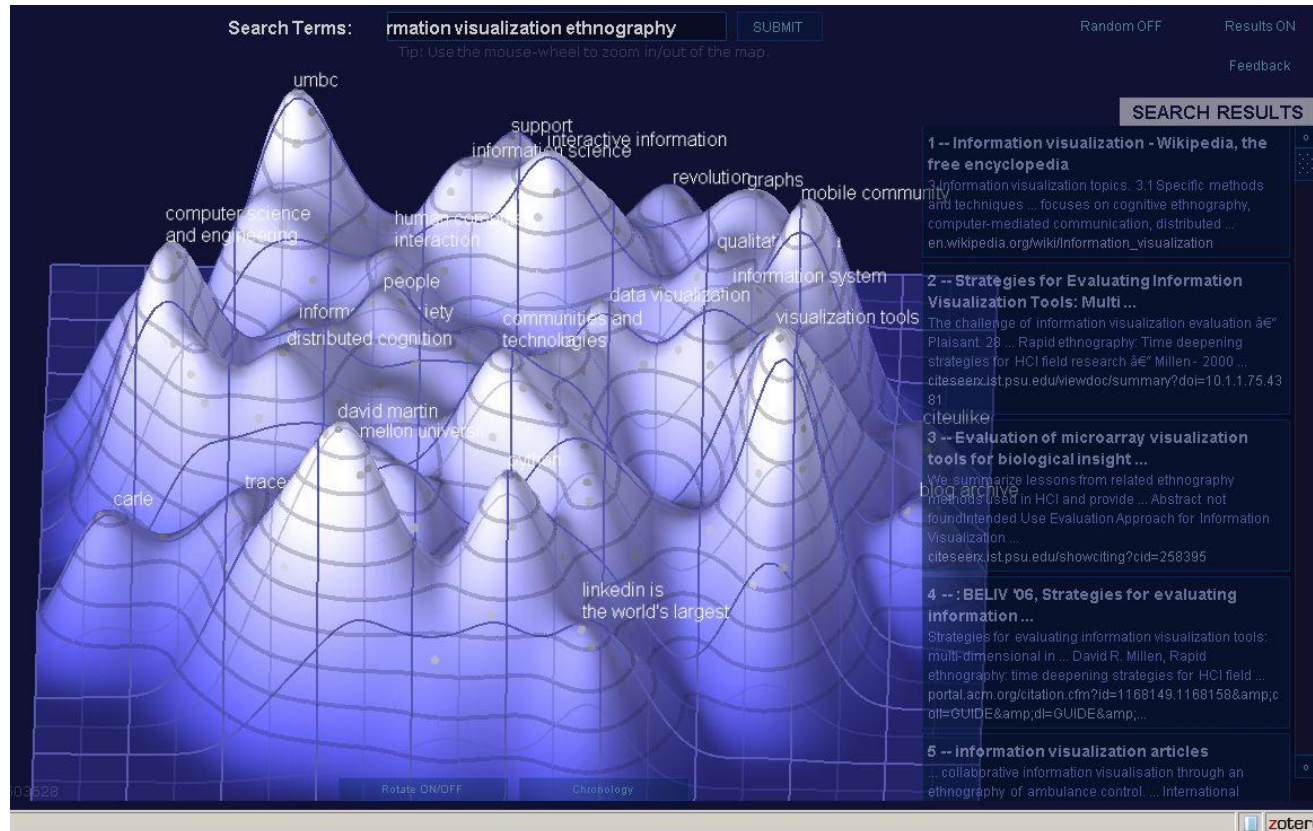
Search Terms: rmation visualization ethnography SUBMIT

Tip: Use the mouse-wheel to zoom in/out of the map.

Random OFF Results ON

Feedback

umbc

support
interactive information
information science

revolution graphs
mobile community

computer science
and engineering

human computer
interaction

qualitat

people

information system

data visualization

inform iety

communities and
technologies

visualization tools

distributed cognition

david martin
mellon univer

citeulike

carle

trace

blog archive

linkedin is
the world's largest

03528

Rotate ON/OFF

Chronology

SEARCH RESULTS

1 -- Information visualization - Wikipedia, the free encyclopedia
3 Information visualization topics. 3.1 Specific methods and techniques ... focuses on cognitive ethnography, computer-mediated communication, distributed ...
en.wikipedia.org/wiki/Information_visualization

2 -- Strategies for Evaluating Information Visualization Tools: Multi ...
The challenge of information visualization evaluation â€" Plaisant. 28 ... Rapid ethnography: Time deepening strategies for HCI field research â€" Millen - 2000 ...
citeseerx.ist.psu.edu/viewdoc/summary?doi=10.1.1.75.4381

3 -- Evaluation of microarray visualization tools for biological insight ...
We summarize lessons from related ethnography methods used in HCI and provide ... Abstract not foundIntended Use Evaluation Approach for Information Visualization ...
citeseerx.ist.psu.edu/showciting?cid=258395

4 -- : BELIV '06, Strategies for evaluating information ...
Strategies for evaluating information visualization tools: multi-dimensional in ... David R. Millen, Rapid ethnography: time deepening strategies for HCI field ...
portal.acm.org/citation.cfm?id=1168149.1168158&amp;coll=GUIDE&amp;dl=GUIDE&amp;...

5 -- information visualization articles
... collaborative information visualisation through an ethnography of ambulance control. ... International

zoter